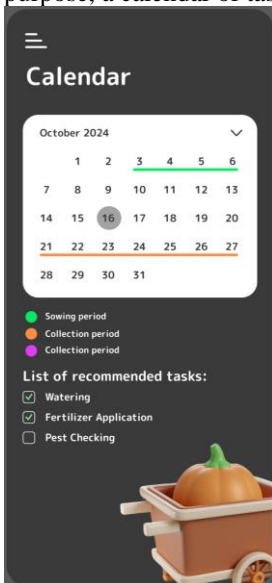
purpose, a calendar of ta

Calendar

October 2024

| | | | | | | |
|---|---|---|---|---|---|---|
| | 1 | 2 | 3 | 4 | 5 | 6 |
| 7 | 8 | 9 | 10 | 11 | 12 | 13 |
| 14 | 15 | 16 | 17 | 18 | 19 | 20 |
| 21 | 22 | 23 | 24 | 25 | 26 | 27 |
| 28 | 29 | 30 | 31 | | | |

Sowing period
Collection period
Collection period

List of recommended tasks:
Watering
Fertilizer Application
Pest Checking